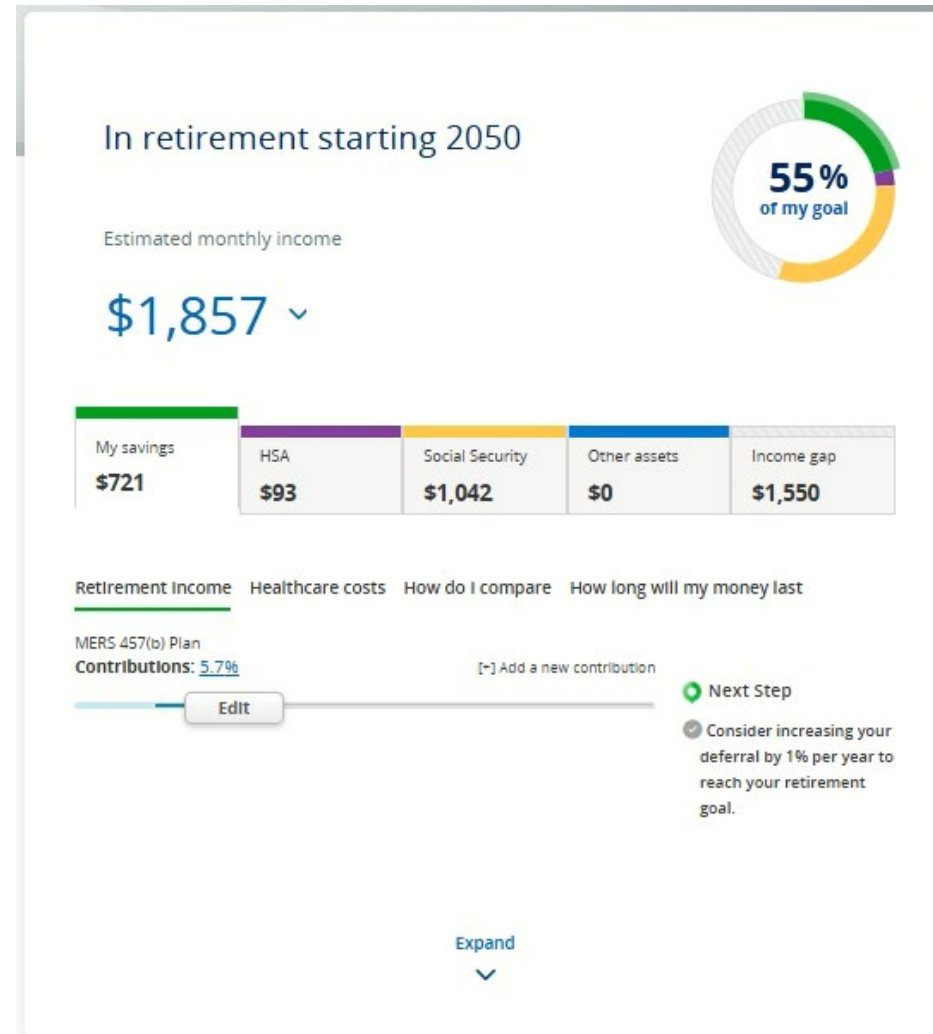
In retirement starting 2050

55%
of my goal

Estimated monthly income

$1,857

| My savings | HSA | Social Security | Other assets | Income gap |
|---|---|---|---|---|
| $721 | $93 | $1,042 | $0 | $1,550 |

Retirement income   Healthcare costs   How do I compare   How long will my money last

MERS 457(b) Plan
Contributions: 5.7%

[+] Add a new contribution

Edit

Next Step

Consider increasing your deferral by 1% per year to reach your retirement goal.

Expand